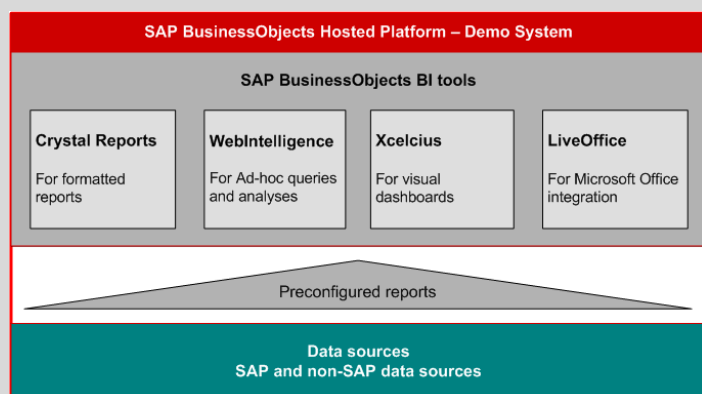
SAP BusinessObjects Hosted Platform – Demo System

SAP BusinessObjects BI tools

Crystal Reports

For formatted reports

WebIntelligence

For Ad-hoc queries and analyses

Xcelcius

For visual dashboards

LiveOffice

For Microsoft Office integration

Preconfigured reports

Data sources
SAP and non-SAP data sources